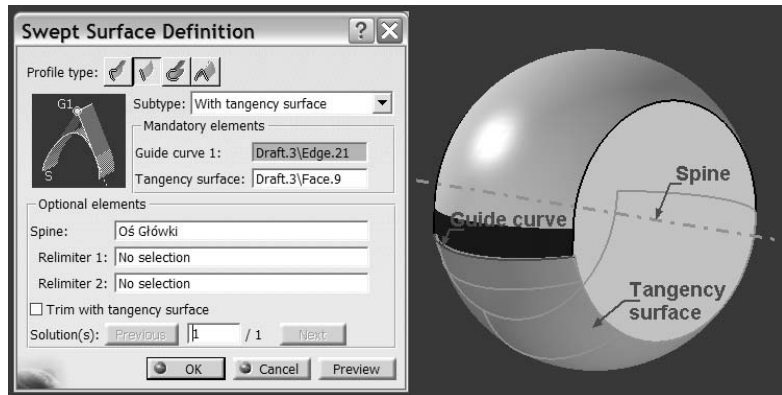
Swept Surface Definition

Profile type:

G1

S

Subtype: With tangency surface

Mandatory elements

Guide curve 1: Draft.3\Edge.21

Tangency surface: Draft.3\Face.9

Optional elements

Spine: Oś Główki

Relimiter 1: No selection

Relimiter 2: No selection

Trim with tangency surface

Solution(s): Previous 1 / 1 Next

OK Cancel Preview

Spine

Guide curve

Tangency surface